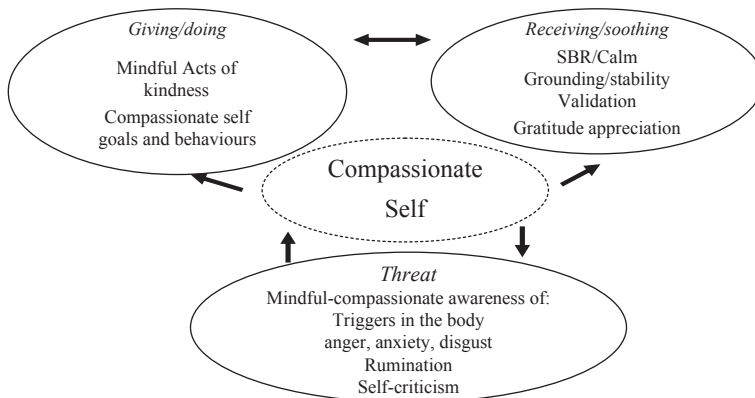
Giving/doing

Mindful Acts of kindness

Compassionate self goals and behaviours

Receiving/soothing

SBR/Calm

Grounding/stability

Validation

Gratitude appreciation

Compassionate Self

Threat

Mindful-compassionate awareness of:

Triggers in the body

anger, anxiety, disgust

Rumination

Self-criticism